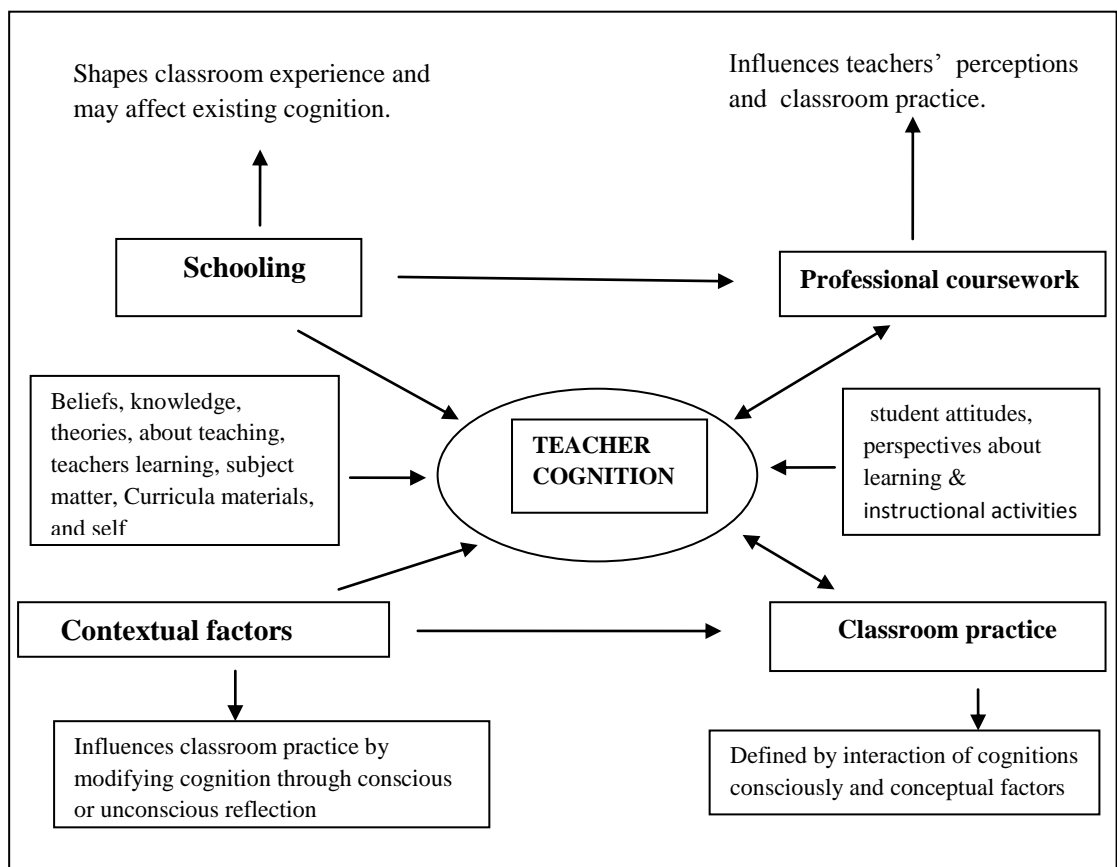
Shapes classroom experience and may affect existing cognition.

Influences teachers' perceptions and classroom practice.

Schooling

Professional coursework

Beliefs, knowledge, theories, about teaching, teachers learning, subject matter, Curricula materials, and self

TEACHER COGNITION

student attitudes, perspectives about learning & instructional activities

Contextual factors

Classroom practice

Influences classroom practice by modifying cognition through conscious or unconscious reflection

Defined by interaction of cognitions consciously and conceptual factors